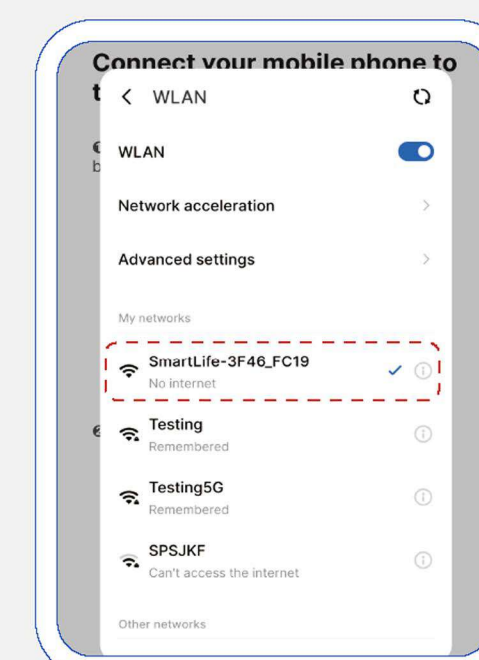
Connect your mobile phone to t

WLAN

WLAN

Network acceleration

Advanced settings

My networks

SmartLife-3F46_FC19
No internet

Testing
Remembered

Testing5G
Remembered

SPSJKF
Can't access the internet

Other networks